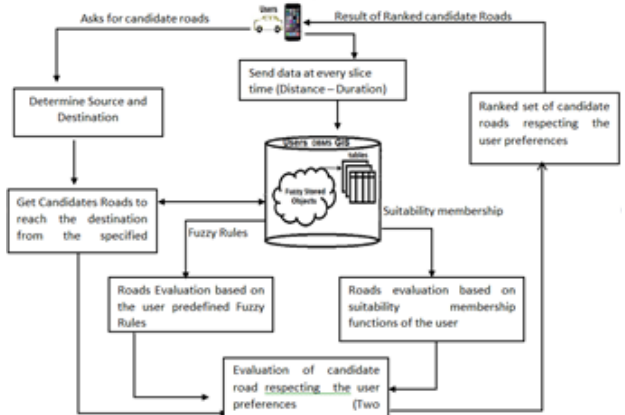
Asks for candidate roads

Users

Result of Ranked candidate Roads

Send data at every slice time (Distance – Duration)

Determine Source and Destination

Ranked set of candidate roads respecting the user preferences

Users oems GIS

Tables

Fuzzy Stored Objects

Get Candidates Roads to reach the destination from the specified

Suitability membership

Fuzzy Rules

Roads Evaluation based on the user predefined Fuzzy Rules

Roads evaluation based on suitability membership functions of the user

Evaluation of candidate road respecting the user preferences (Two